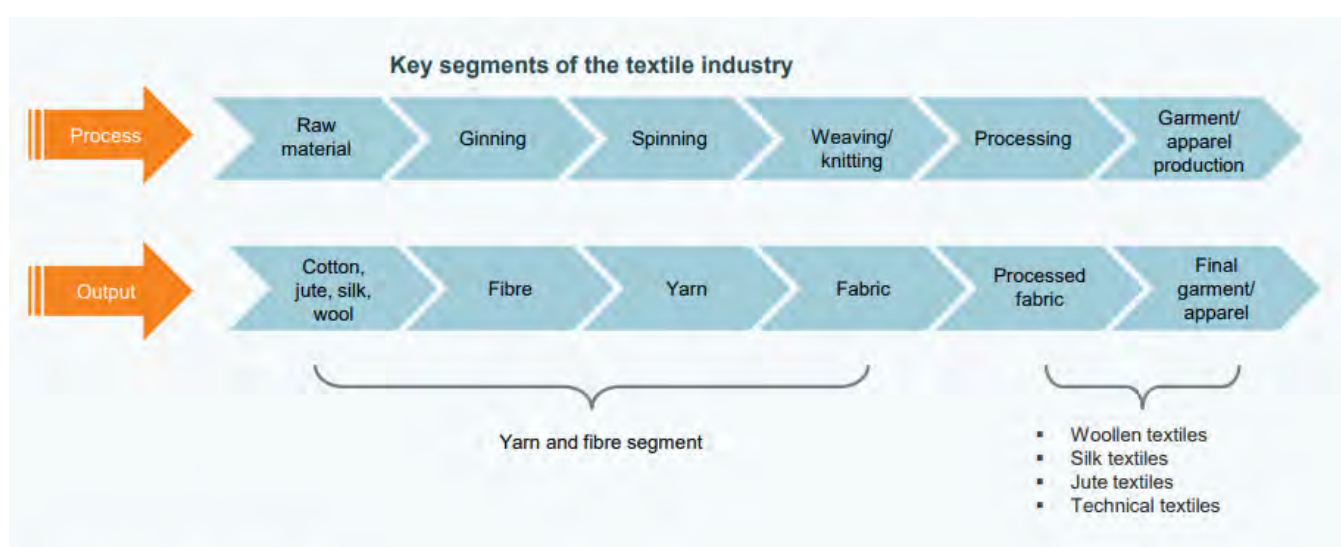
Key segments of the textile industry

Process

Raw material

Ginning

Spinning

Weaving/ knitting

Processing

Garment/ apparel production

Output

Cotton, jute, silk, wool

Fibre

Yarn

Fabric

Processed fabric

Final garment/ apparel

Yarn and fibre segment

- Woollen textiles
- Silk textiles
- Jute textiles
- Technical textiles